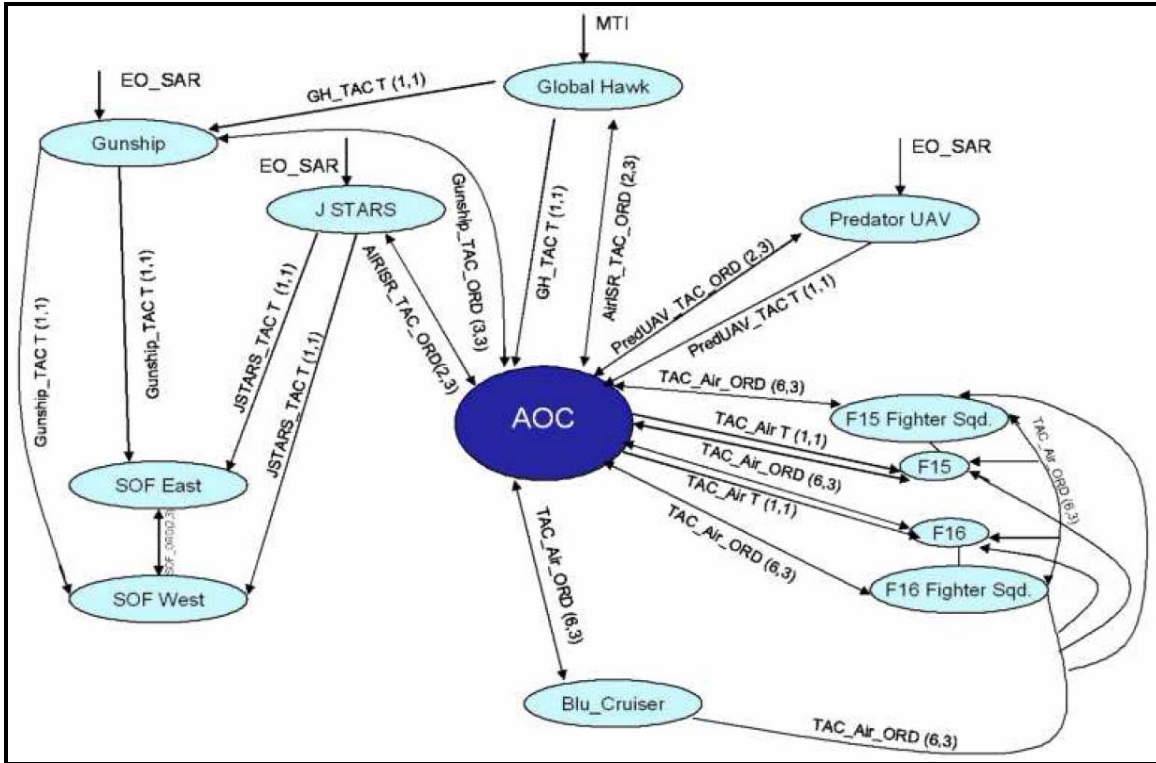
MTI

EO_SAR

GH_TAC T (1,1)

Global Hawk

Gunship

EO_SAR

J STARS

Gunship_TAC_ORD (3,3)

GH_TAC T (1,1)

AirISR_TAC_ORD (2,3)

EO_SAR

Predator UAV

PredUAV_TAC_ORD (2,3)

PredUAV_TAC T (1,1)

Gunship_TAC T (1,1)

Gunship_TAC T (1,1)

JSTARS_TAC T (1,1)

JSTARS_TAC T (1,1)

AirISR_TAC_ORD(2,3)

AOC

TAC_Air_ORD (6,3)

F15 Fighter Sqd.

TAC_Air T (1,1)

F15

TAC_Air_ORD (6,3)

TAC_Air T (1,1)

F16

TAC_Air_ORD (6,3)

F16 Fighter Sqd.

TAC_Air_ORD (6,3)

SOF East

SOF_ORD(3,3)

SOF West

TAC_Air_ORD (6,3)

Blu_Cruiser

TAC_Air_ORD (6,3)